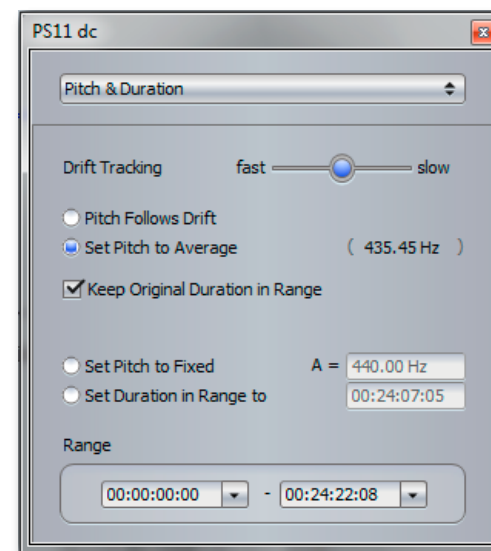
PS11 dc

Pitch & Duration

Drift Tracking fast slow

Pitch Follows Drift

Set Pitch to Average ( 435.45 Hz )

Keep Original Duration in Range

Set Pitch to Fixed A = 440.00 Hz

Set Duration in Range to 00:24:07:05

Range

00:00:00:00 - 00:24:22:08